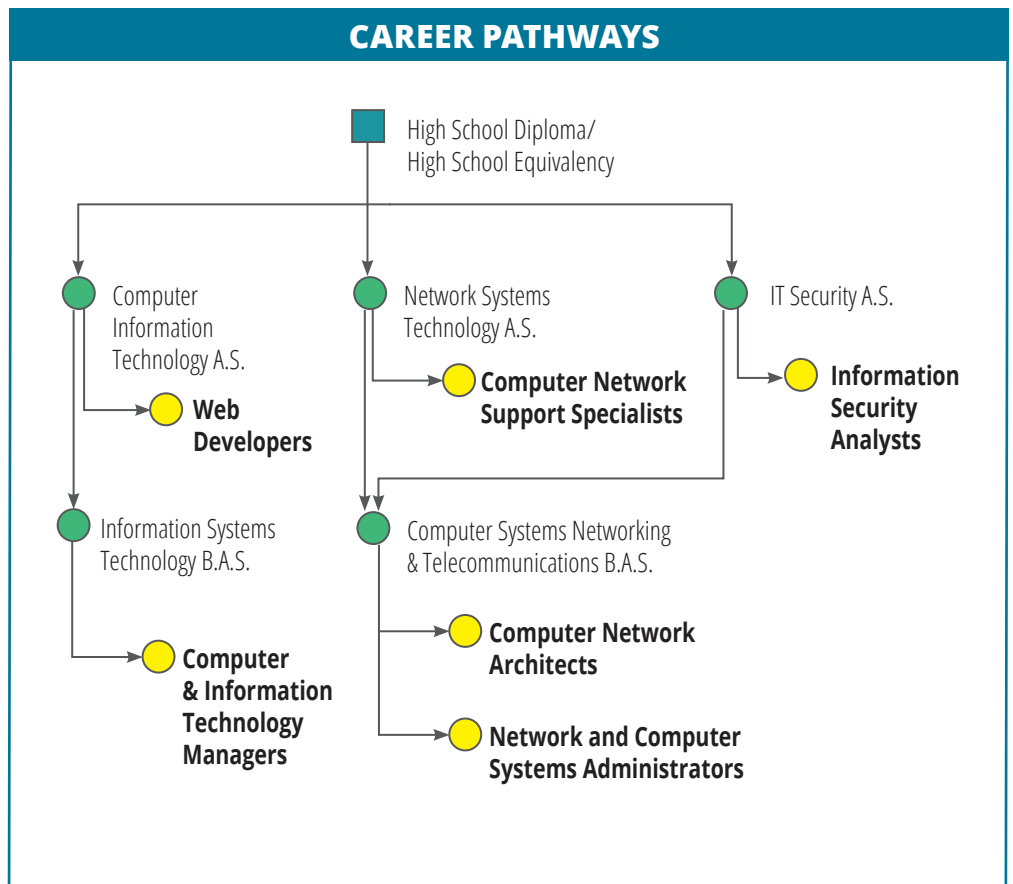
CAREER PATHWAYS

High School Diploma/
High School Equivalency

Computer Information Technology A.S.

Network Systems Technology A.S.

IT Security A.S.

Computer Network Support Specialists

Information Security Analysts

Web Developers

Information Systems Technology B.A.S.

Computer Systems Networking & Telecommunications B.A.S.

Computer Network Architects

Computer & Information Technology Managers

Network and Computer Systems Administrators